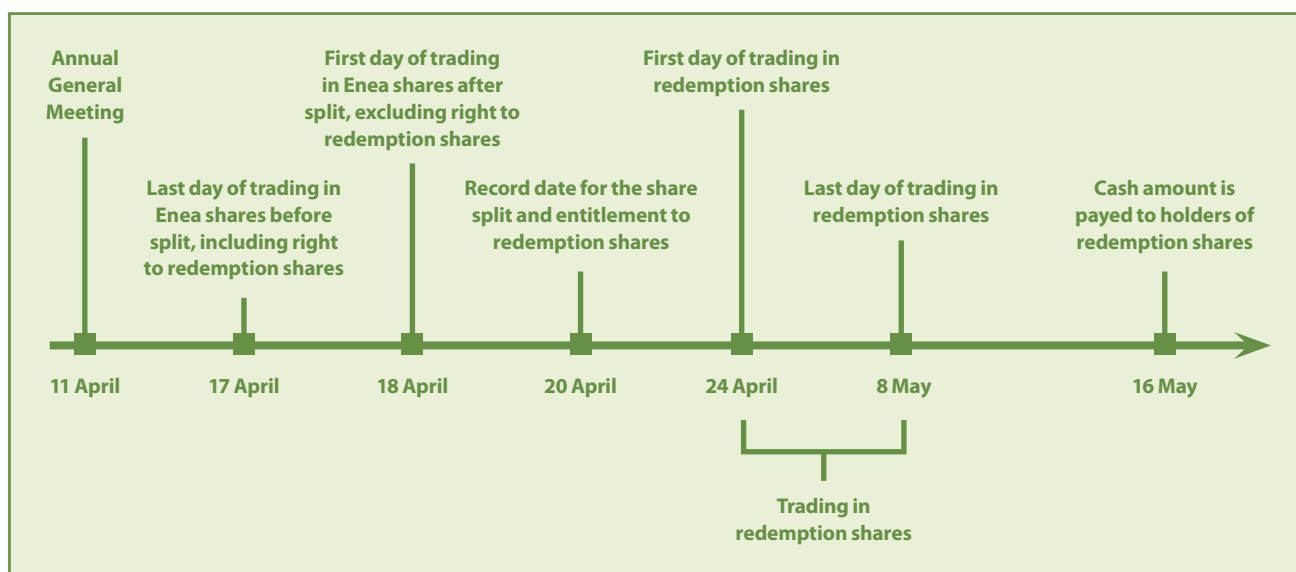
Annual General Meeting

11 April

Last day of trading in Enea shares before split, including right to redemption shares

17 April

First day of trading in Enea shares after split, excluding right to redemption shares

18 April

Record date for the share split and entitlement to redemption shares

20 April

First day of trading in redemption shares

24 April

Last day of trading in redemption shares

8 May

Cash amount is payed to holders of redemption shares

16 May

Trading in redemption shares